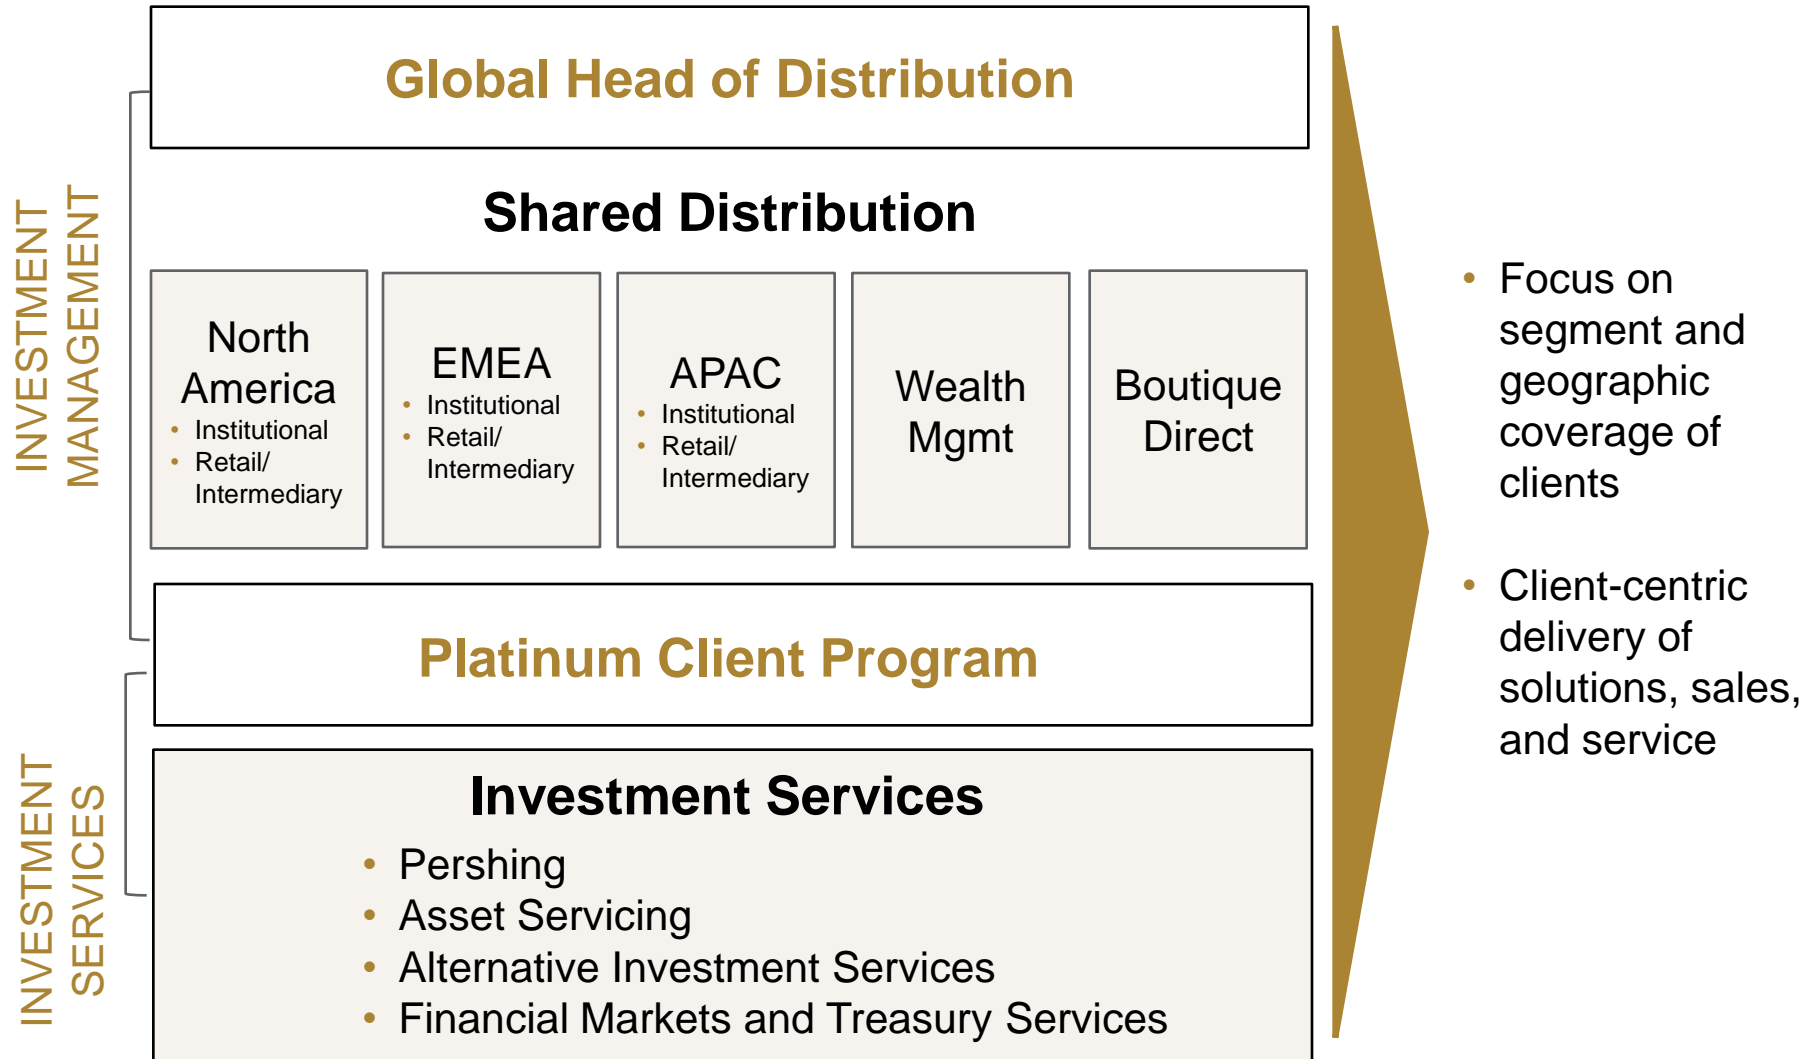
INVESTMENT MANAGEMENT

Global Head of Distribution

Shared Distribution

North America
- Institutional
- Retail/ Intermediary

EMEA
- Institutional
- Retail/ Intermediary

APAC
- Institutional
- Retail/ Intermediary

Wealth Mgmt

Boutique Direct

Platinum Client Program

INVESTMENT SERVICES

Investment Services
- Pershing
- Asset Servicing
- Alternative Investment Services
- Financial Markets and Treasury Services

- Focus on segment and geographic coverage of clients
- Client-centric delivery of solutions, sales, and service